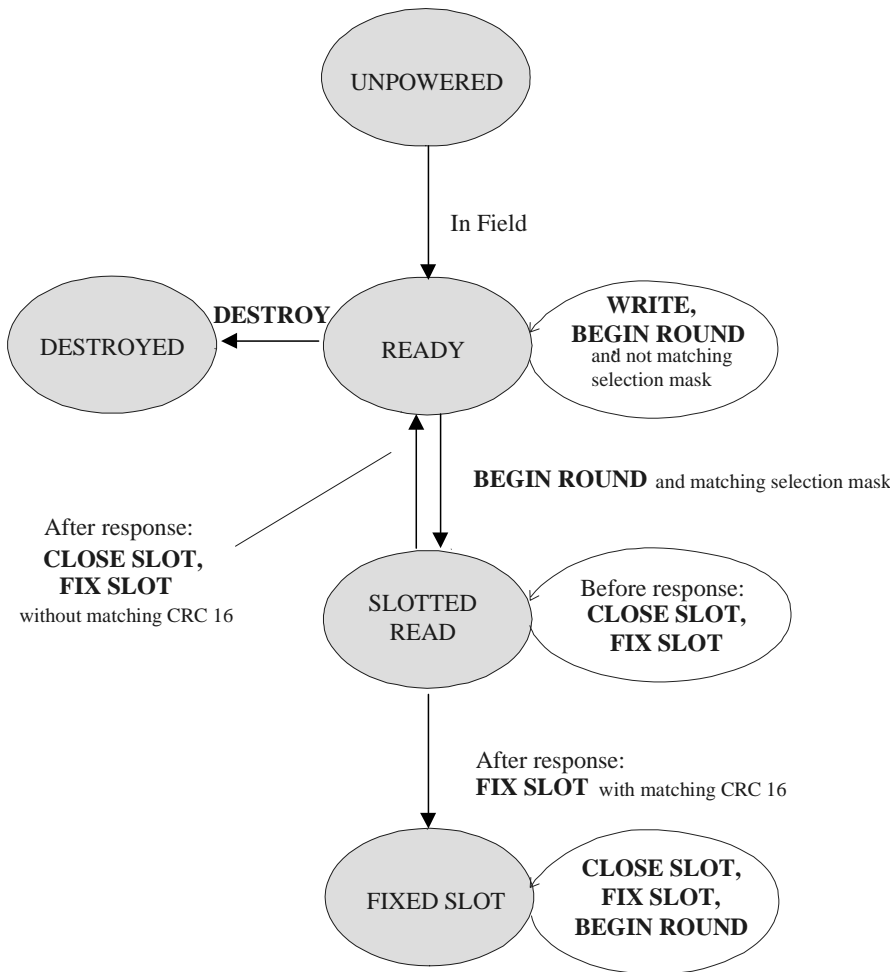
UNPOWERED

In Field

DESTROYED

DESTROY

READY

WRITE, BEGIN ROUND and not matching selection mask

BEGIN ROUND and matching selection mask

After response: CLOSE SLOT, FIX SLOT without matching CRC 16

SLOTTED READ

Before response: CLOSE SLOT, FIX SLOT

After response: FIX SLOT with matching CRC 16

FIXED SLOT

CLOSE SLOT, FIX SLOT, BEGIN ROUND